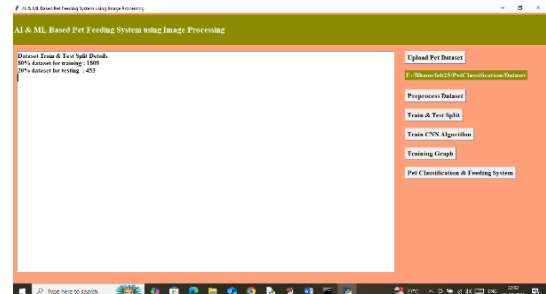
AI & ML Based Pet Feeding System using Image Processing

AI & ML Based Pet Feeding System using Image Processing

Dataset Train & Test Split Details
80% dataset for training : 1809
20% dataset for testing : 453

Upload Pet Dataset

E:/Bhanu/feb25/PetClassification/Dataset

Preprocess Dataset

Train & Test Split

Train CNN Algorithm

Training Graph

Pet Classification & Feeding System

Type here to search

ENG

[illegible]